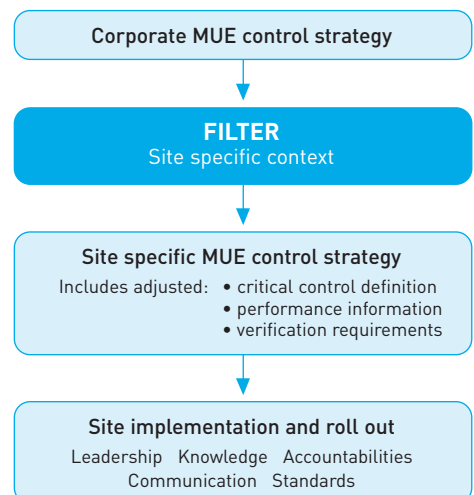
Corporate MUE control strategy

FILTER
Site specific context

Site specific MUE control strategy
Includes adjusted: • critical control definition
• performance information
• verification requirements

Site implementation and roll out
Leadership Knowledge Accountabilities
Communication Standards